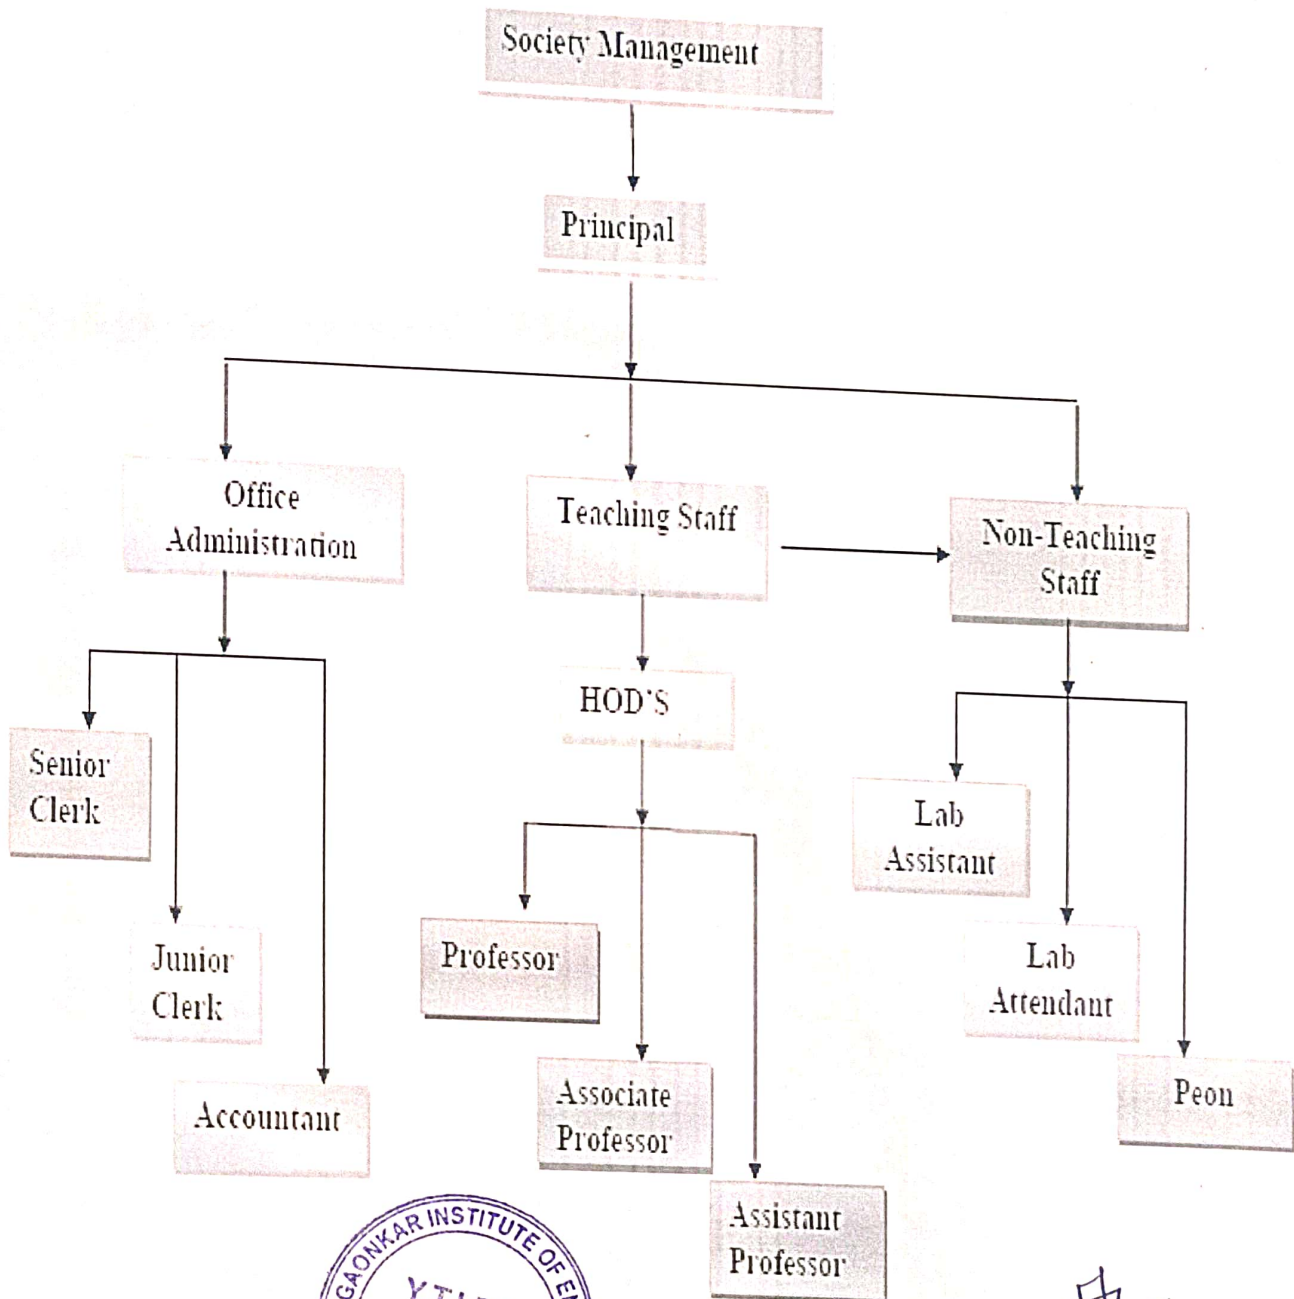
Society Management

Principal

Office Administration

Teaching Staff

Non-Teaching Staff

Senior Clerk

Junior Clerk

Accountant

HOD'S

Professor

Associate Professor

Assistant Professor

Lab Assistant

Lab Attendant

Peon

GAONKAR INSTITUTE OF E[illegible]
Y.T.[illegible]